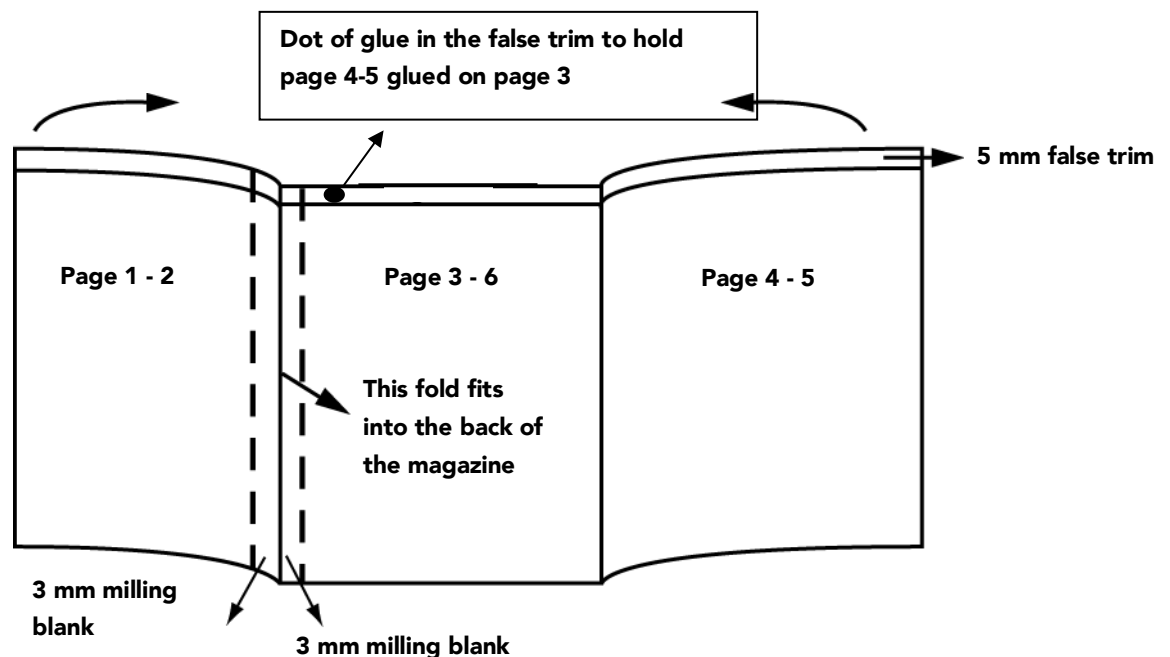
Dot of glue in the false trim to hold page 4-5 glued on page 3

5 mm false trim

Page 1 - 2

Page 3 - 6

Page 4 - 5

This fold fits into the back of the magazine

3 mm milling blank

3 mm milling blank